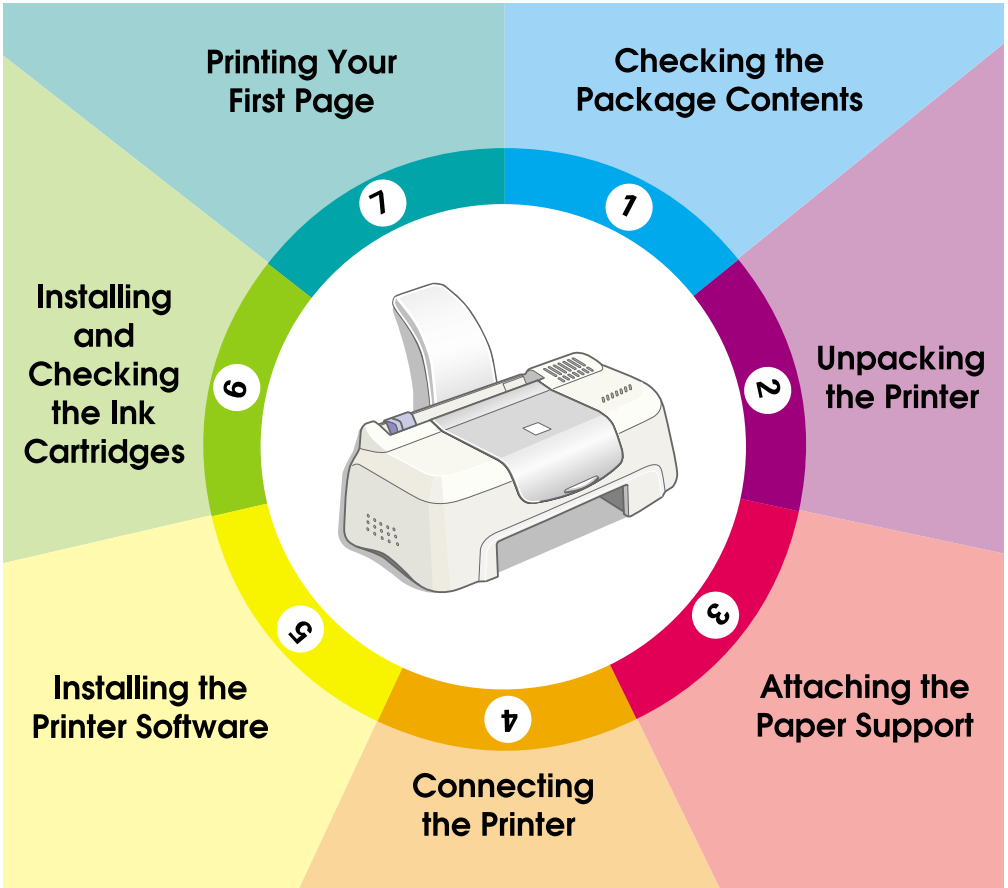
Checking the Package Contents

1

Unpacking the Printer

2

Attaching the Paper Support

3

Connecting the Printer

4

Installing the Printer Software

5

Installing and Checking the Ink Cartridges

6

Printing Your First Page

7